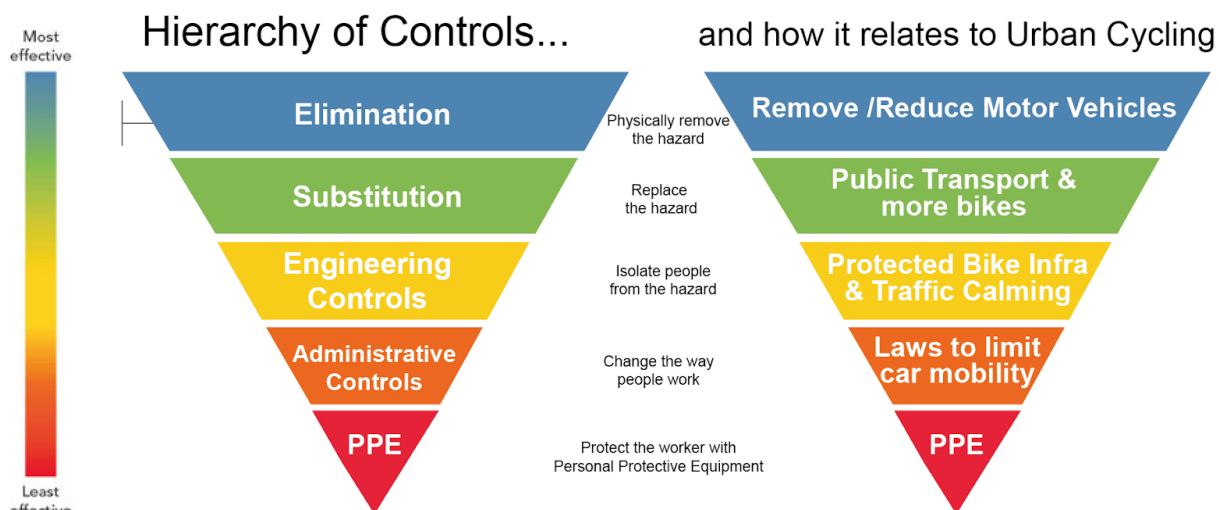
Most effective

Least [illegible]

Hierarchy of Controls...

and how it relates to Urban Cycling

Elimination

Physically remove the hazard

Remove /Reduce Motor Vehicles

Substitution

Replace the hazard

Public Transport & more bikes

Engineering Controls

Isolate people from the hazard

Protected Bike Infra & Traffic Calming

Administrative Controls

Change the way people work

Laws to limit car mobility

PPE

Protect the worker with Personal Protective Equipment

PPE